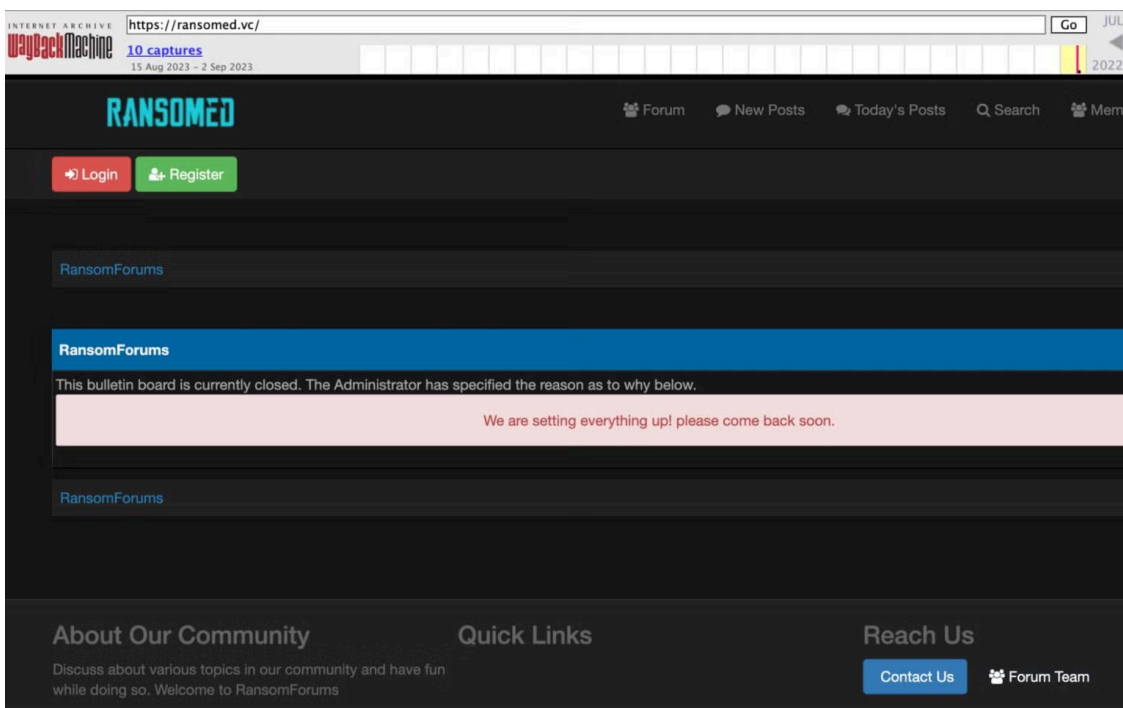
INTERNET ARCHIVE
WaybackMachine
https://ransomed.vc/
Go
JUL
10 captures
15 Aug 2023 – 2 Sep 2023
2022

RANSOMED

Forum
New Posts
Today's Posts
Search
Mem

Login
Register

RansomForums

RansomForums

This bulletin board is currently closed. The Administrator has specified the reason as to why below.

We are setting everything up! please come back soon.

RansomForums

About Our Community

Discuss about various topics in our community and have fun while doing so. Welcome to RansomForums

Quick Links

Reach Us

Contact Us

Forum Team